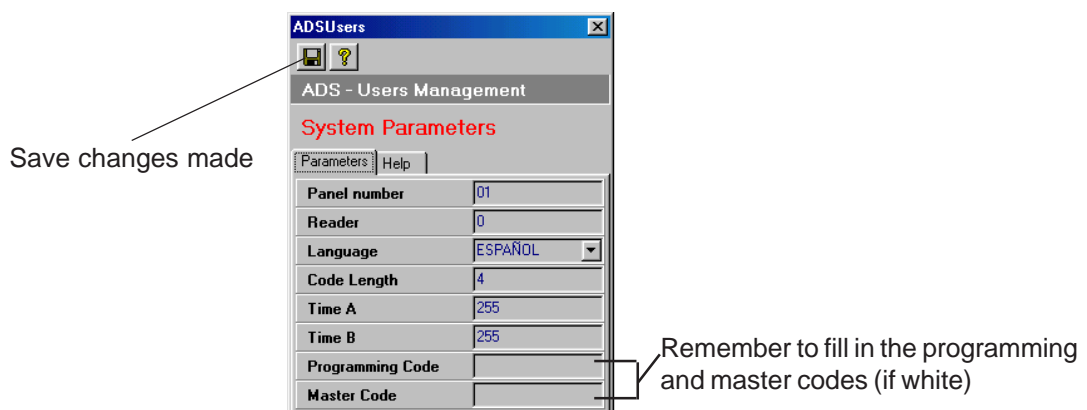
ADSUsers

ADS - Users Management

System Parameters

Save changes made

Parameters | Help

| | |
|---|---|
| Panel number | 01 |
| Reader | 0 |
| Language | ESPAÑOL |
| Code Length | 4 |
| Time A | 255 |
| Time B | 255 |
| Programming Code | |
| Master Code | |

Remember to fill in the programming and master codes (if white)